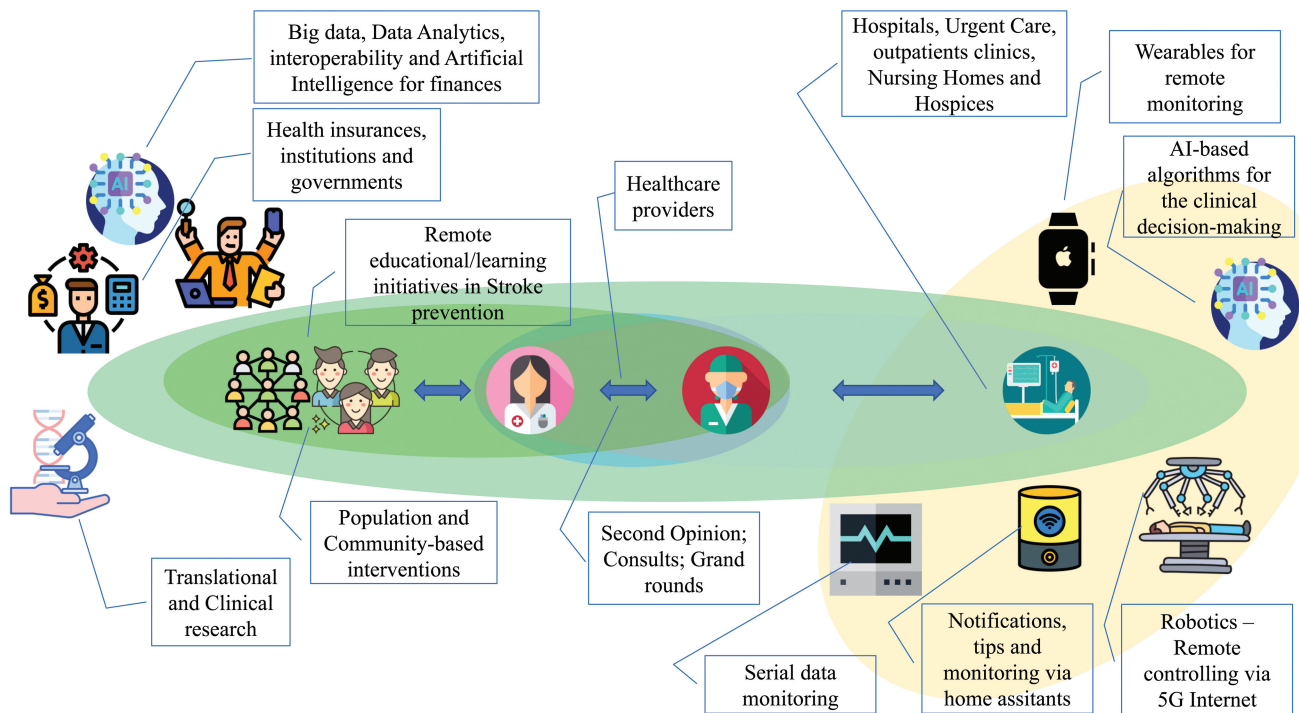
Big data, Data Analytics, interoperability and Artificial Intelligence for finances

Hospitals, Urgent Care, outpatients clinics, Nursing Homes and Hospices

Wearables for remote monitoring

Health insurances, institutions and governments

AI-based algorithms for the clinical decision-making

AI

Healthcare providers

Remote educational/learning initiatives in Stroke prevention

AI

Population and Community-based interventions

Second Opinion; Consults; Grand rounds

Translational and Clinical research

Notifications, tips and monitoring via home assitants

Robotics – Remote controlling via 5G Internet

Serial data monitoring